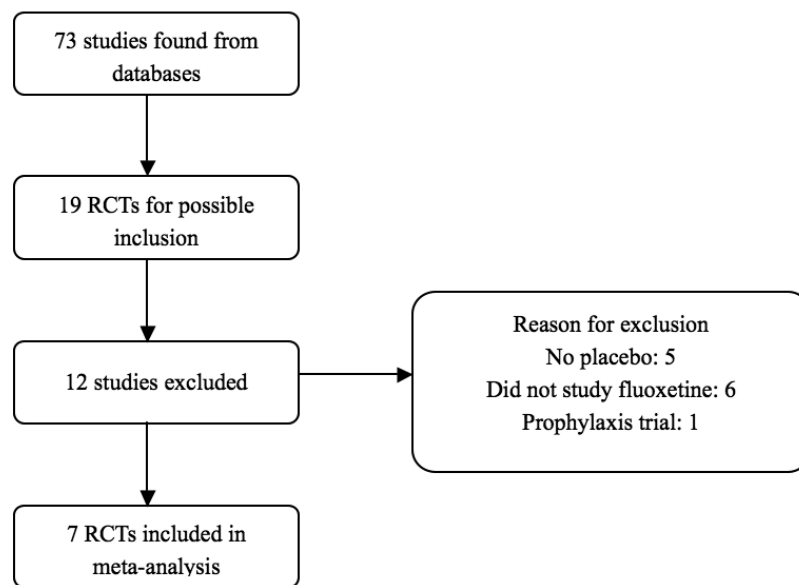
73 studies found from databases

19 RCTs for possible inclusion

12 studies excluded

Reason for exclusion
No placebo: 5
Did not study fluoxetine: 6
Prophylaxis trial: 1

7 RCTs included in meta-analysis